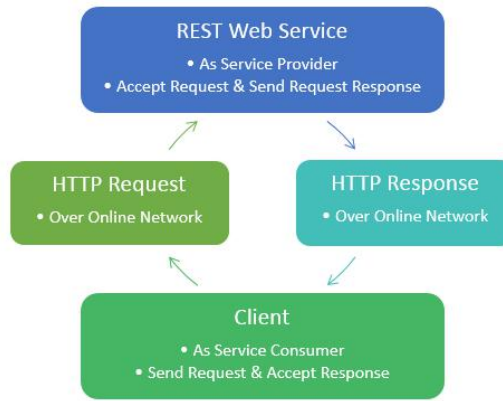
REST Web Service

• As Service Provider
• Accept Request & Send Request Response

HTTP Request

• Over Online Network

HTTP Response

• Over Online Network

Client

• As Service Consumer
• Send Request & Accept Response